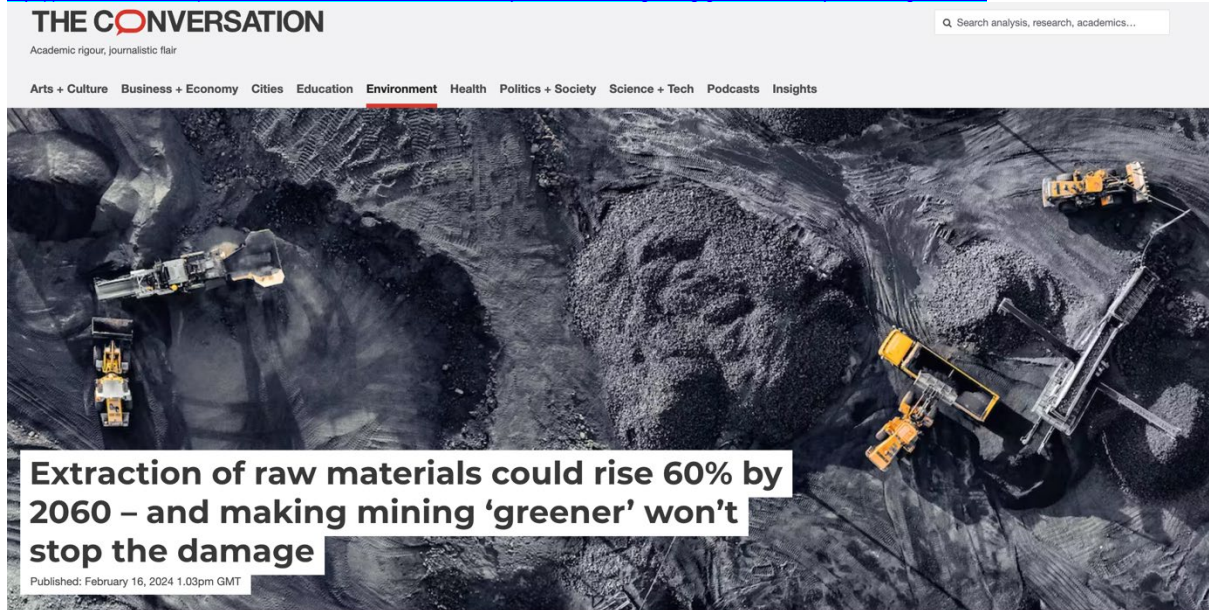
THE CONVERSATION

Academic rigour, journalistic flair

Search analysis, research, academics...

Arts + Culture Business + Economy Cities Education Environment Health Politics + Society Science + Tech Podcasts Insights

Extraction of raw materials could rise 60% by 2060 – and making mining 'greener' won't stop the damage

Published: February 16, 2024 1.03pm GMT